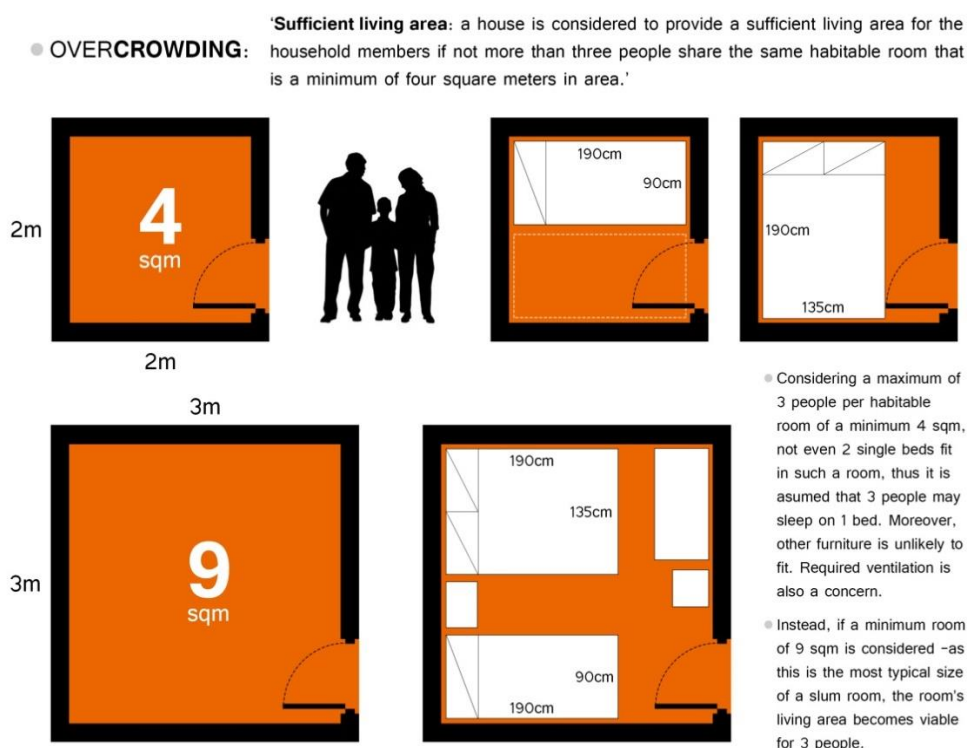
OVERCROWDING:

'**Sufficient living area**: a house is considered to provide a sufficient living area for the household members if not more than three people share the same habitable room that is a minimum of four square meters in area.'

2m

4
sqm

2m

190cm
90cm

190cm
135cm

3m

3m

9
sqm

190cm
135cm
90cm
190cm

Considering a maximum of 3 people per habitable room of a minimum 4 sqm, not even 2 single beds fit in such a room, thus it is asumed that 3 people may sleep on 1 bed. Moreover, other furniture is unlikely to fit. Required ventilation is also a concern.

Instead, if a minimum room of 9 sqm is considered -as this is the most typical size of a slum room, the room's living area becomes viable for 3 people.